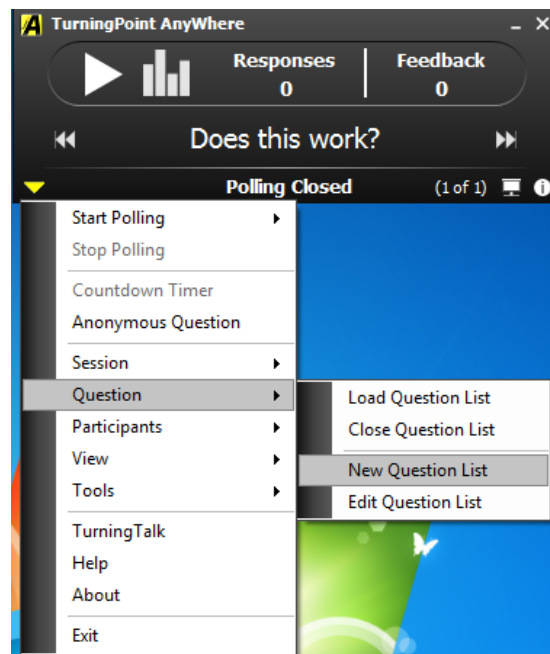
TurningPoint AnyWhere
_ ×
Responses
0
Feedback
0
Does this work?
Polling Closed
(1 of 1)
Start Polling
Stop Polling
Countdown Timer
Anonymous Question
Session
Question
Participants
View
Tools
TurningTalk
Help
About
Exit
Load Question List
Close Question List
New Question List
Edit Question List